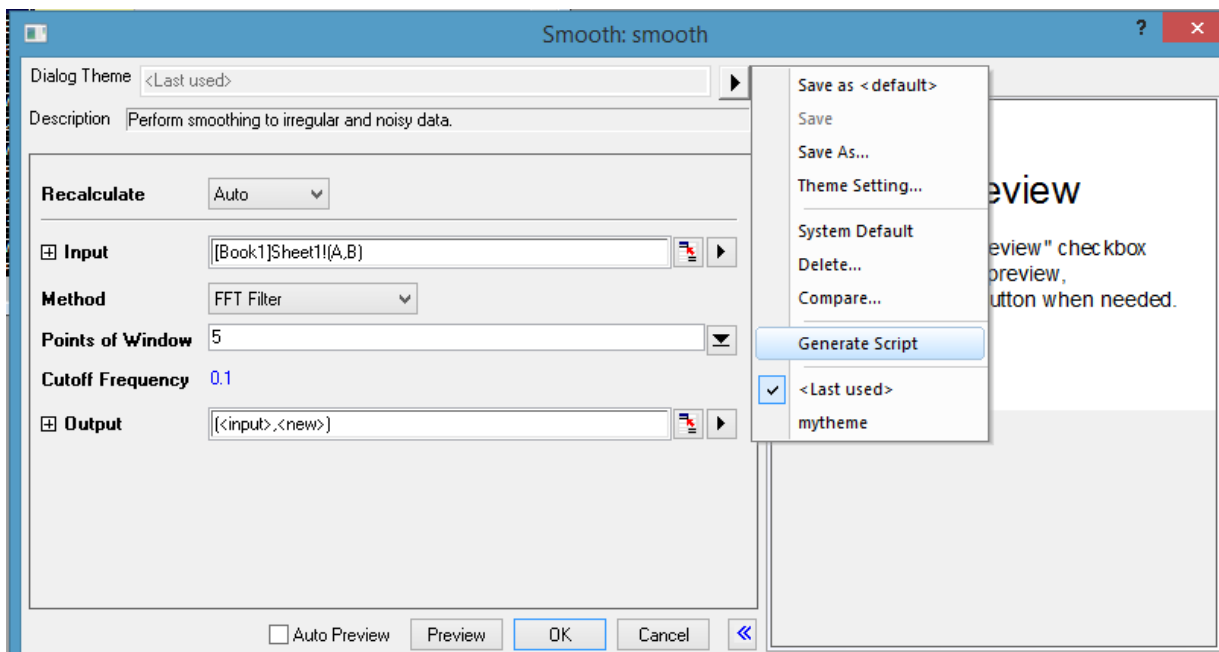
Smooth: smooth

?

Dialog Theme <Last used>

Description Perform smoothing to irregular and noisy data.

Recalculate Auto

⊞ Input [Book1]Sheet1!(A,B)

Method FFT Filter

Points of Window 5

Cutoff Frequency 0.1

⊞ Output [<input>,<new>]

Save as <default>
Save
Save As...
Theme Setting...
System Default
Delete...
Compare...
Generate Script
<Last used>
mytheme

eview
eview" checkbox
preview,
utton when needed.

Auto Preview Preview OK Cancel